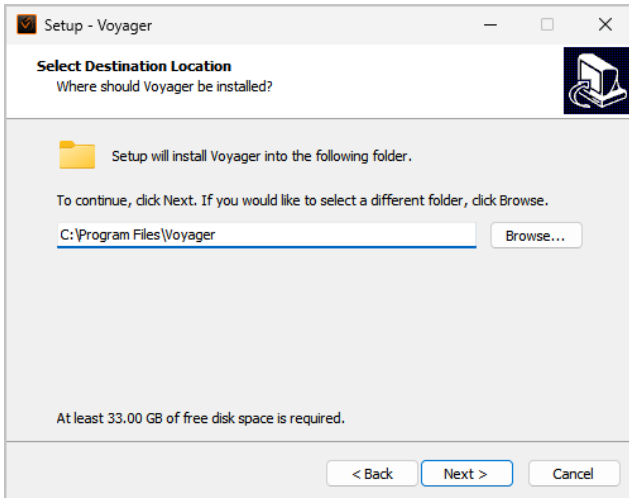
Setup - Voyager

Select Destination Location
Where should Voyager be installed?

Setup will install Voyager into the following folder.

To continue, click Next. If you would like to select a different folder, click Browse.

C:\Program Files\Voyager

Browse...

At least 33.00 GB of free disk space is required.

< Back

Next >

Cancel